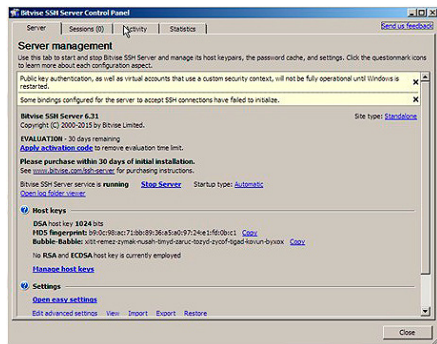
Bitvise SSH Server Control Panel

Server | Sessions (0) | Activity | Statistics

Send us feedback

Server management

Use this tab to start and stop Bitvise SSH Server and manage its host keypairs, the password cache, and settings. Click the questionmark icons to learn more about each configuration aspect.

Public key authentication, as well as virtual accounts that use a custom security context, will not be fully operational until Windows is restarted.

Some bindings configured for the server to accept SSH connections have failed to initialize.

Bitvise SSH Server 6.31
Copyright (C) 2000-2015 by Bitvise Limited.

Site type: Standalone

EVALUATION - 30 days remaining
Apply activation code to remove evaluation time limit.

Please purchase within 30 days of initial installation.
See www.bitvise.com/ssh-server for purchasing instructions.

Bitvise SSH Server service is running   Stop Server   Startup type: Automatic
Open log folder viewer

Host keys

DSA host key 1024 bits
MD5 fingerprint: b9:0c:98:ac:71:bb:89:36:a5:a0:97:24:e1:fd:0b:c1 Copy
Bubble-Babble: xitit-remez-zymak-rusah-timyd-zaruc-tozyd-zycof-tigad-kovun-byxox Copy

No RSA and ECDSA host key is currently employed

Manage host keys

Settings

Open easy settings

Edit advanced settings   View   Import   Export   Restore

Close